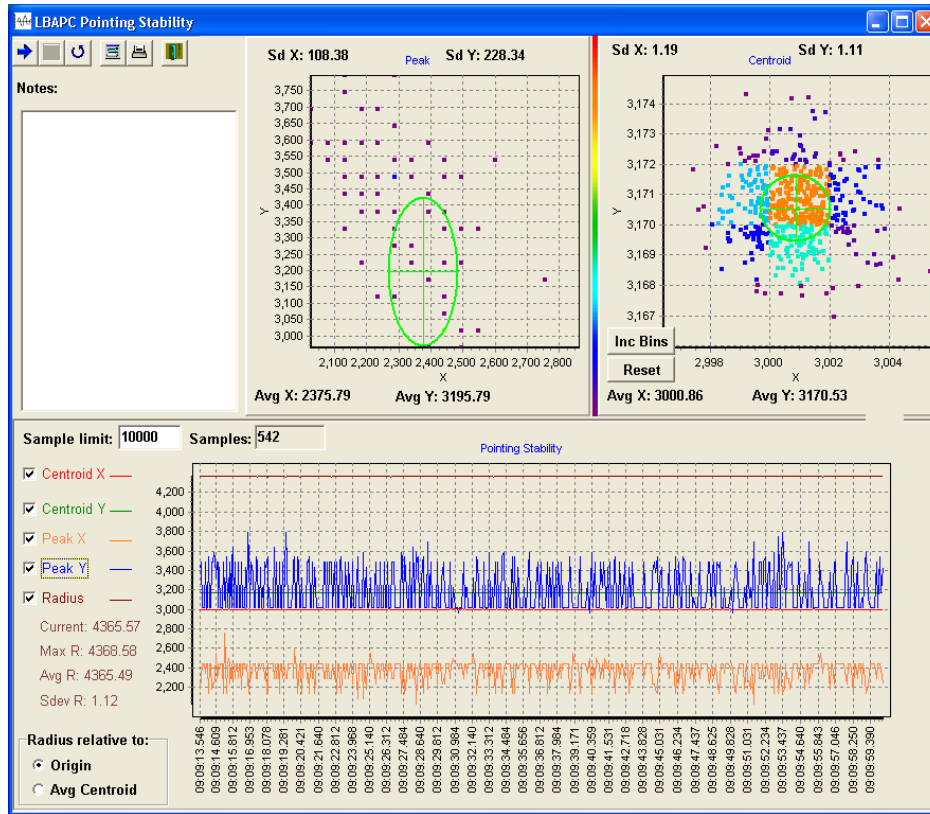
LBAPC Pointing Stability

Notes:

Sd X: 108.38
Peak
Sd Y: 228.34

3,750
3,700
3,650
3,600
3,550
3,500
3,450
3,400
3,350
3,300
3,250
3,200
3,150
3,100
3,050
3,000
Y
2,100 2,200 2,300 2,400 2,500 2,600 2,700 2,800
X

Avg X: 2375.79
Avg Y: 3195.79

Sd X: 1.19
Centroid
Sd Y: 1.11

3,174
3,173
3,172
3,171
3,170
3,169
3,168
3,167
Y
2,998 3,000 3,002 3,004
X

Inc Bins
Reset

Avg X: 3000.86
Avg Y: 3170.53

Sample limit: 10000
Samples: 542

Pointing Stability

Centroid X
Centroid Y
Peak X
Peak Y
Radius

Current: 4365.57
Max R: 4368.58
Avg R: 4365.49
Sdev R: 1.12

4,200
4,000
3,800
3,600
3,400
3,200
3,000
2,800
2,600
2,400
2,200

09:09:13.546
09:09:14.609
09:09:15.812
09:09:16.953
09:09:18.078
09:09:19.281
09:09:20.421
09:09:21.640
09:09:22.812
09:09:23.968
09:09:25.140
09:09:26.312
09:09:27.484
09:09:28.640
09:09:29.812
09:09:30.984
09:09:32.140
09:09:33.312
09:09:34.484
09:09:35.656
09:09:36.812
09:09:37.984
09:09:39.171
09:09:40.359
09:09:41.531
09:09:42.718
09:09:43.890
09:09:45.031
09:09:46.234
09:09:47.437
09:09:48.625
09:09:49.828
09:09:51.031
09:09:52.234
09:09:53.437
09:09:54.640
09:09:55.843
09:09:57.046
09:09:58.250
09:09:59.390

Radius relative to:
Origin
Avg Centroid